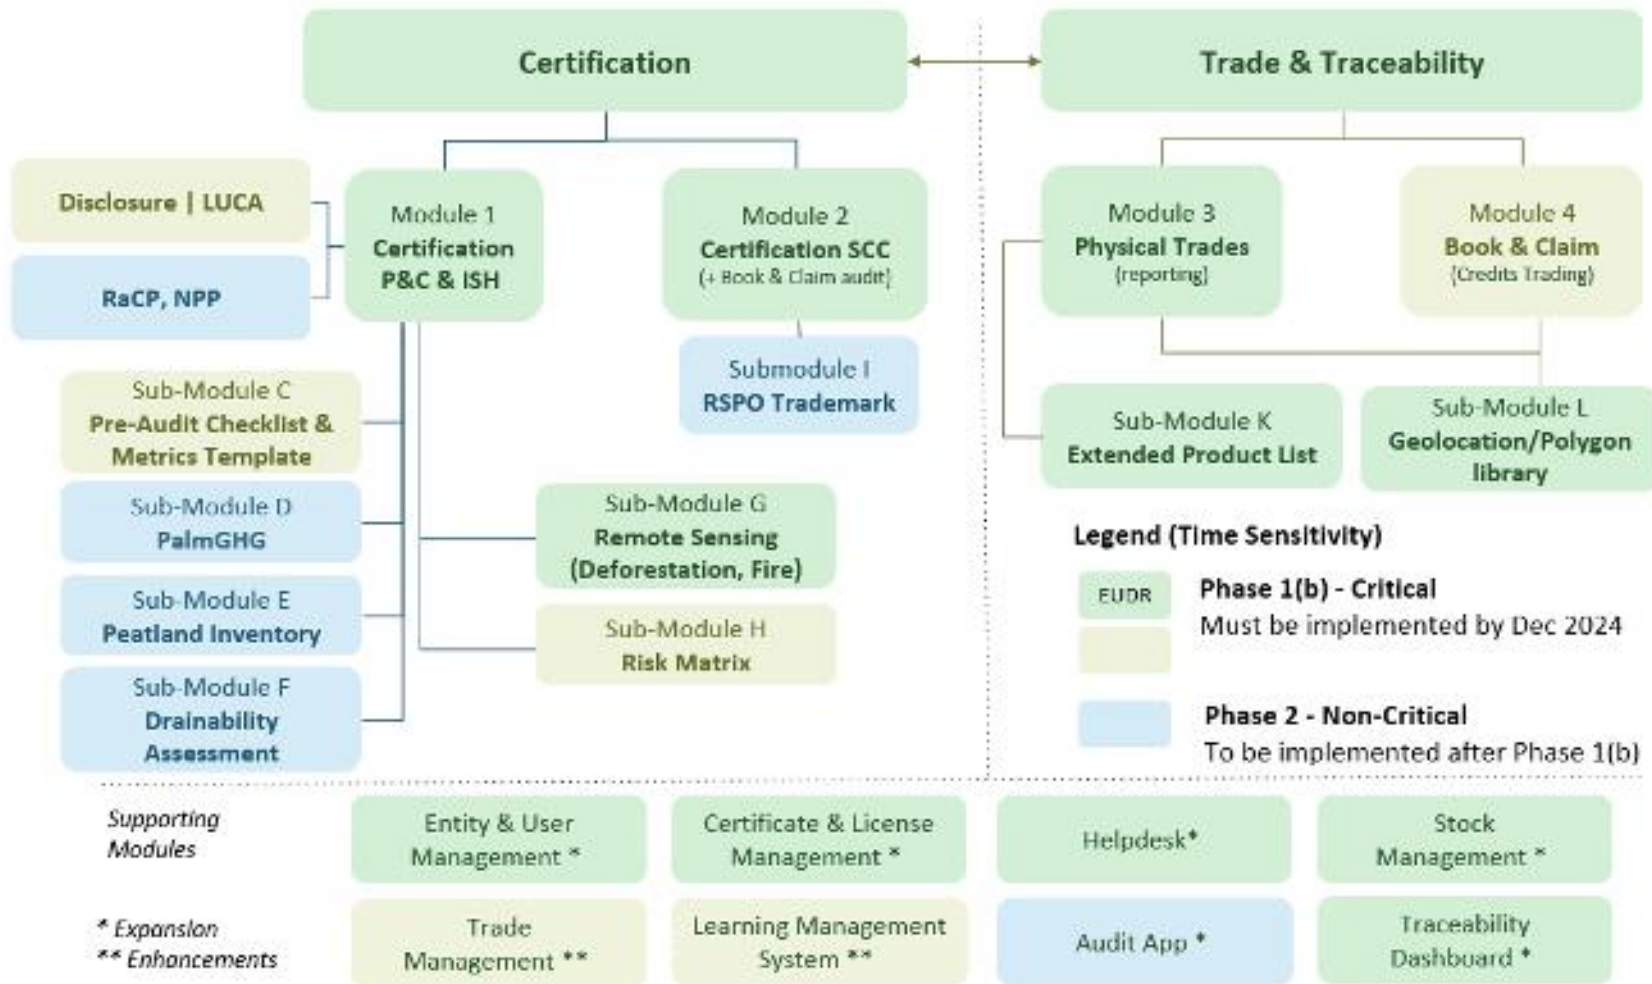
Certification

Trade & Traceability

Disclosure | LUCA

RaCP, NPP

Module 1
Certification P&C & ISH

Module 2
Certification SCC
(+ Book & Claim audit)

Submodule I
RSPO Trademark

Module 3
Physical Trades
(reporting)

Module 4
Book & Claim
(Credits Trading)

Sub-Module C
Pre-Audit Checklist & Metrics Template

Sub-Module D
PalmGHG

Sub-Module E
Peatland Inventory

Sub-Module F
Drainability Assessment

Sub-Module G
Remote Sensing (Deforestation, Fire)

Sub-Module H
Risk Matrix

Sub-Module K
Extended Product List

Sub-Module L
Geolocation/Polygon library

Legend (Time Sensitivity)

EUDR

Phase 1(b) - Critical
Must be implemented by Dec 2024

Phase 2 - Non-Critical
To be implemented after Phase 1(b)

Supporting Modules

Entity & User Management *

Certificate & License Management *

Helpdesk*

Stock Management *

* Expansion
** Enhancements

Trade Management **

Learning Management System **

Audit App *

Traceability Dashboard *